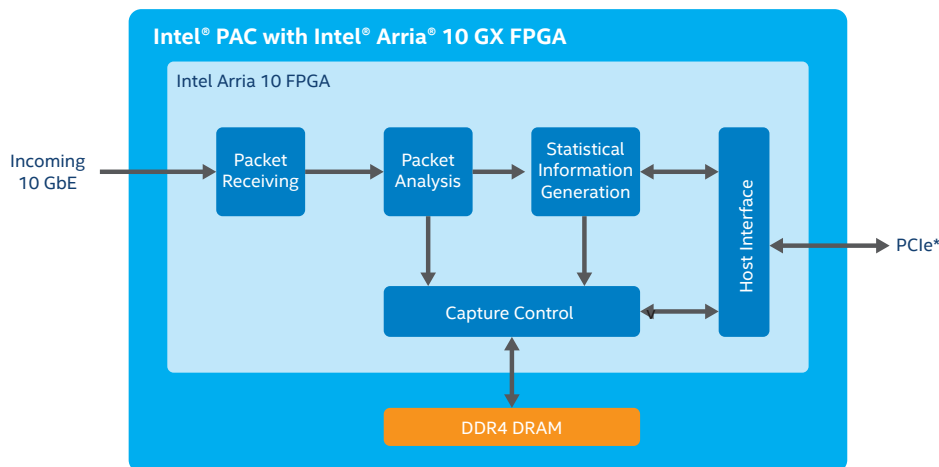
Intel® PAC with Intel® Arria® 10 GX FPGA

Intel Arria 10 FPGA

Incoming 10 GbE

Packet Receiving

Packet Analysis

Statistical Information Generation

Host Interface

PCIe*

Capture Control

DDR4 DRAM